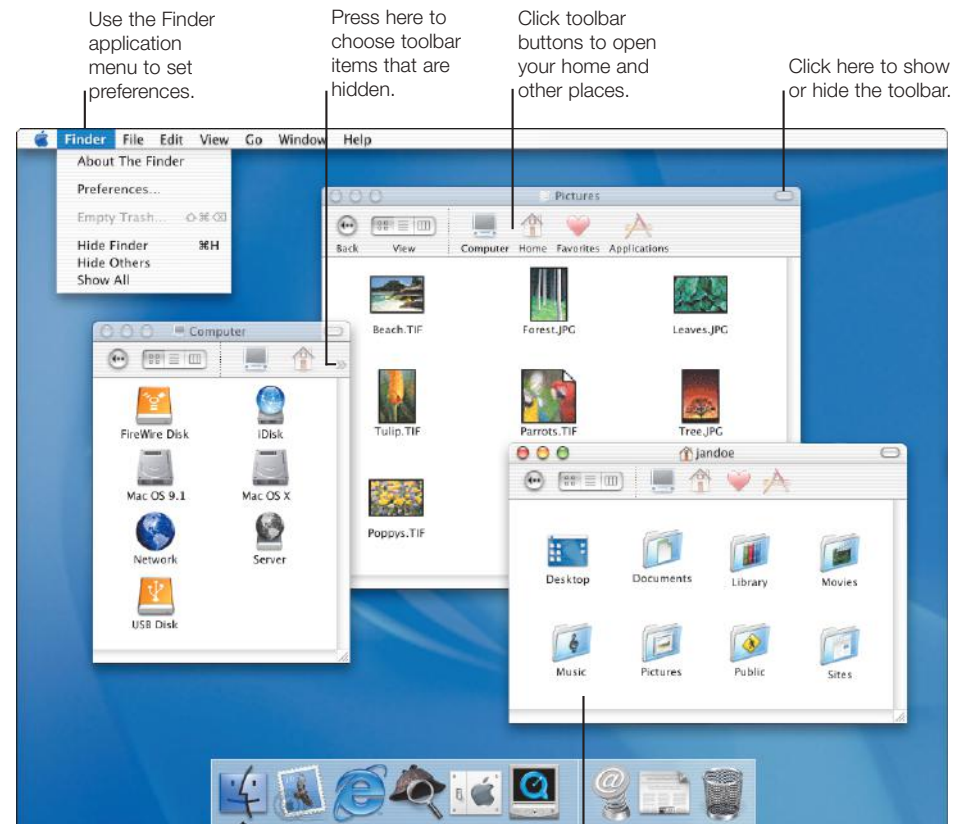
Use the Finder application menu to set preferences.

Press here to choose toolbar items that are hidden.

Click toolbar buttons to open your home and other places.

Click here to show or hide the toolbar.

Finder File Edit View Go Window Help

About The Finder
Preferences...
Empty Trash...
Hide Finder ⌘H
Hide Others
Show All

Pictures
Back View Computer Home Favorites Applications
Beach.TIF Forest.JPG Leaves.JPG
Tulip.TIF Parrots.TIF Tree.JPG
Poppys.TIF

Computer
FireWire Disk iDisk
Mac OS 9.1 Mac OS X
Network Server
USB Disk

jandoe
Desktop Documents Library Movies
Music Pictures Public Sites